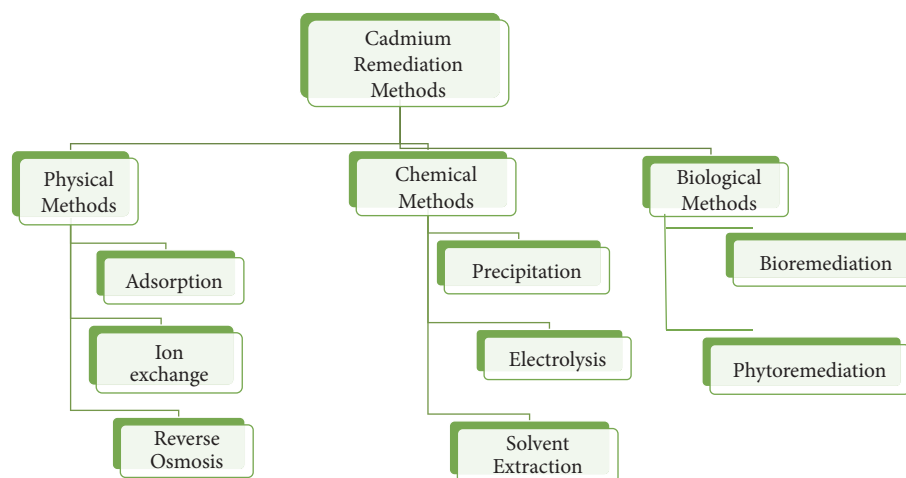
Cadmium Remediation Methods

Physical Methods

Adsorption

Ion exchange

Reverse Osmosis

Chemical Methods

Precipitation

Electrolysis

Solvent Extraction

Biological Methods

Bioremediation

Phytoremediation